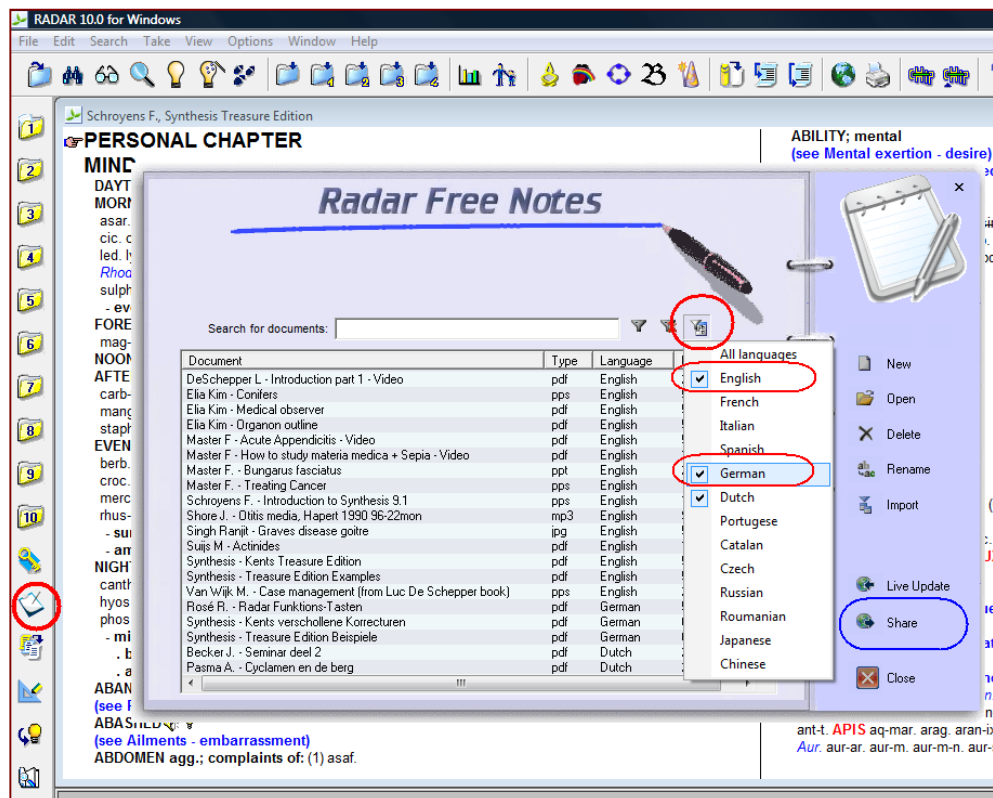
RADAR 10.0 for Windows

File Edit Search Take View Options Window Help

Schroyens F., Synthesis Treasure Edition

PERSONAL CHAPTER

MIND

DAYT

MORN

asar.

cic.

led.

Rhod

sulph

- ev

FORE

mag-

NOON

AFTE

carb-

mang

staph

EVEN

berb.

croc.

merc

rhus-

- su

- am

NIGH

canth

hyos

phos

- mi

. b

. a

ABAN

(see F

ABASHED

(see Ailments - embarrassment)

ABDOMEN agg.; complaints of: (1) asaf.

ABILITY; mental

(see Mental exertion - desire)

ant-t. APIS aq-mar. arag. aran-ix

Aur. aur-ar. aur-m. aur-m-n. aur-s

Radar Free Notes

Search for documents:

| Document | Type | Language |
|---|---|---|
| DeSchepper L - Introduction part 1 - Video | pdf | English |
| Elia Kim - Conifers | pps | English |
| Elia Kim - Medical observer | pdf | English |
| Elia Kim - Organon outline | pdf | English |
| Master F - Acute Appendicitis - Video | pdf | English |
| Master F - How to study materia medica + Sepia - Video | pdf | English |
| Master F. - Bungarus fasciatus | ppt | English |
| Master F. - Treating Cancer | pps | English |
| Schroyens F. - Introduction to Synthesis 9.1 | pps | English |
| Shore J. - Otitis media, Hapert 1990 96-22mon | mp3 | English |
| Singh Ranjit - Graves disease goitre | jpg | English |
| Suijs M - Actinides | pdf | English |
| Synthesis - Kents Treasure Edition | pdf | English |
| Synthesis - Treasure Edition Examples | pdf | English |
| Van Wijk M. - Case management (from Luc De Schepper book) | pps | English |
| Rosé R. - Radar Funktions-Tasten | pdf | German |
| Synthesis - Kents verschollene Korrecturen | pdf | German |
| Synthesis - Treasure Edition Beispiele | pdf | German |
| Becker J. - Seminar deel 2 | pdf | Dutch |
| Pasma A. - Cyclamen en de berg | pdf | Dutch |

All languages
English
French
Italian
Spanish
German
Dutch
Portugese
Catalan
Czech
Russian
Roumanian
Japanese
Chinese

New
Open
Delete
Rename
Import
Live Update
Share
Close